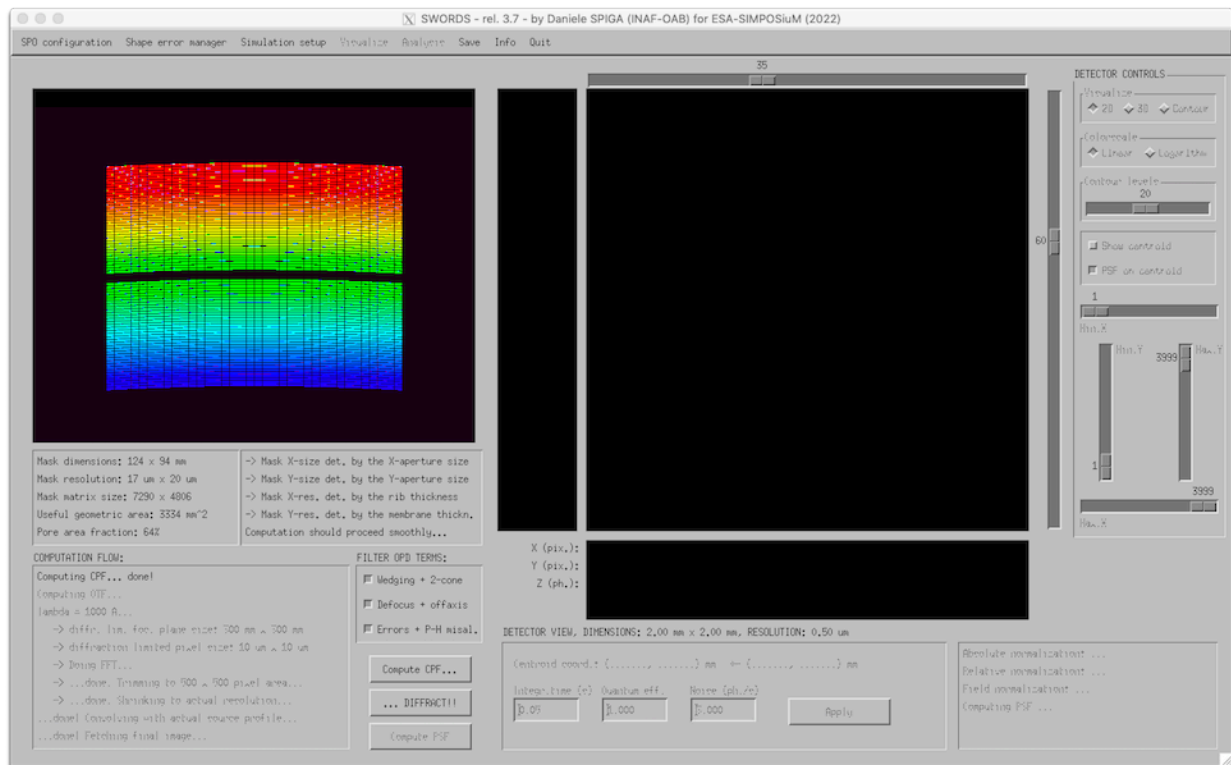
SWORDS - rel. 3.7 - by Daniele SPIGA (INAF-OAB) for ESA-SIMPOSiuM (2022)

SPO configuration Shape error manager Simulation setup Visualize Analyze Save Info Quit

35

DETECTOR CONTROLS

Visualize
2D 3D Contour

Colorscale
Linear Logarithm

Contour levels
20

60

Show centroid

PSF on centroid

1

Min.X

Min.Y

3999

Max.Y

1

3999

Max.X

Mask dimensions: 124 x 94 mm
Mask resolution: 17 um x 20 um
Mask matrix size: 7290 x 4806
Useful geometric area: 3334 mm^2
Pore area fraction: 64%

-> Mask X-size det. by the X-aperture size
-> Mask Y-size det. by the Y-aperture size
-> Mask X-res. det. by the rib thickness
-> Mask Y-res. det. by the membrane thickn.
Computation should proceed smoothly...

COMPUTATION FLOW:

Computing CPF... done!
Computing OTF...
lambda = 1000 A...
-> diffr. lim. foc. plane size: 300 mm x 300 mm
-> diffraction limited pixel size: 10 um x 10 um
-> Doing FFT...
-> ...done. Trimming to 300 x 300 pixel area...
-> ...done. Shrinking to actual resolution...
...done! Convolving with actual source profile...
...done! Fetching final image...

FILTER OPD TERMS:

Wedging + 2-cone

Defocus + offaxis

Errors + P-H misal.

Compute CPF...

... DIFFRACT!!

Compute PSF

X (pix.):
Y (pix.):
Z (ph.):

DETECTOR VIEW, DIMENSIONS: 2.00 mm x 2.00 mm, RESOLUTION: 0.50 um

Centroid coord.: (........, ........) mm <- (........, ........) mm

Integr.time (s) Quantum eff. Noise (ph./s)
0.05 1.000 5.000

Apply

Absolute normalization: ...
Relative normalization: ...
Field normalization: ...
Computing PSF ...